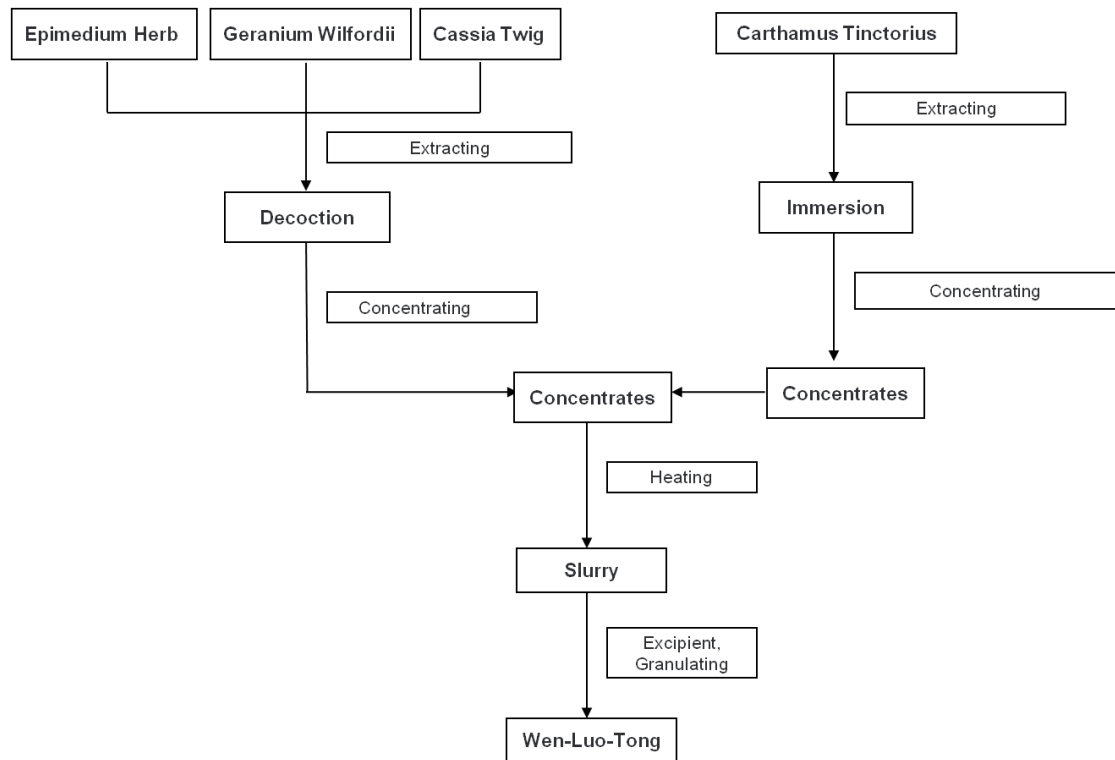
Epimedium Herb

Geranium Wilfordii

Cassia Twig

Carthamus Tinctorius

Extracting

Extracting

Decoction

Immersion

Concentrating

Concentrating

Concentrates

Concentrates

Heating

Slurry

Excipient, Granulating

Wen-Luo-Tong